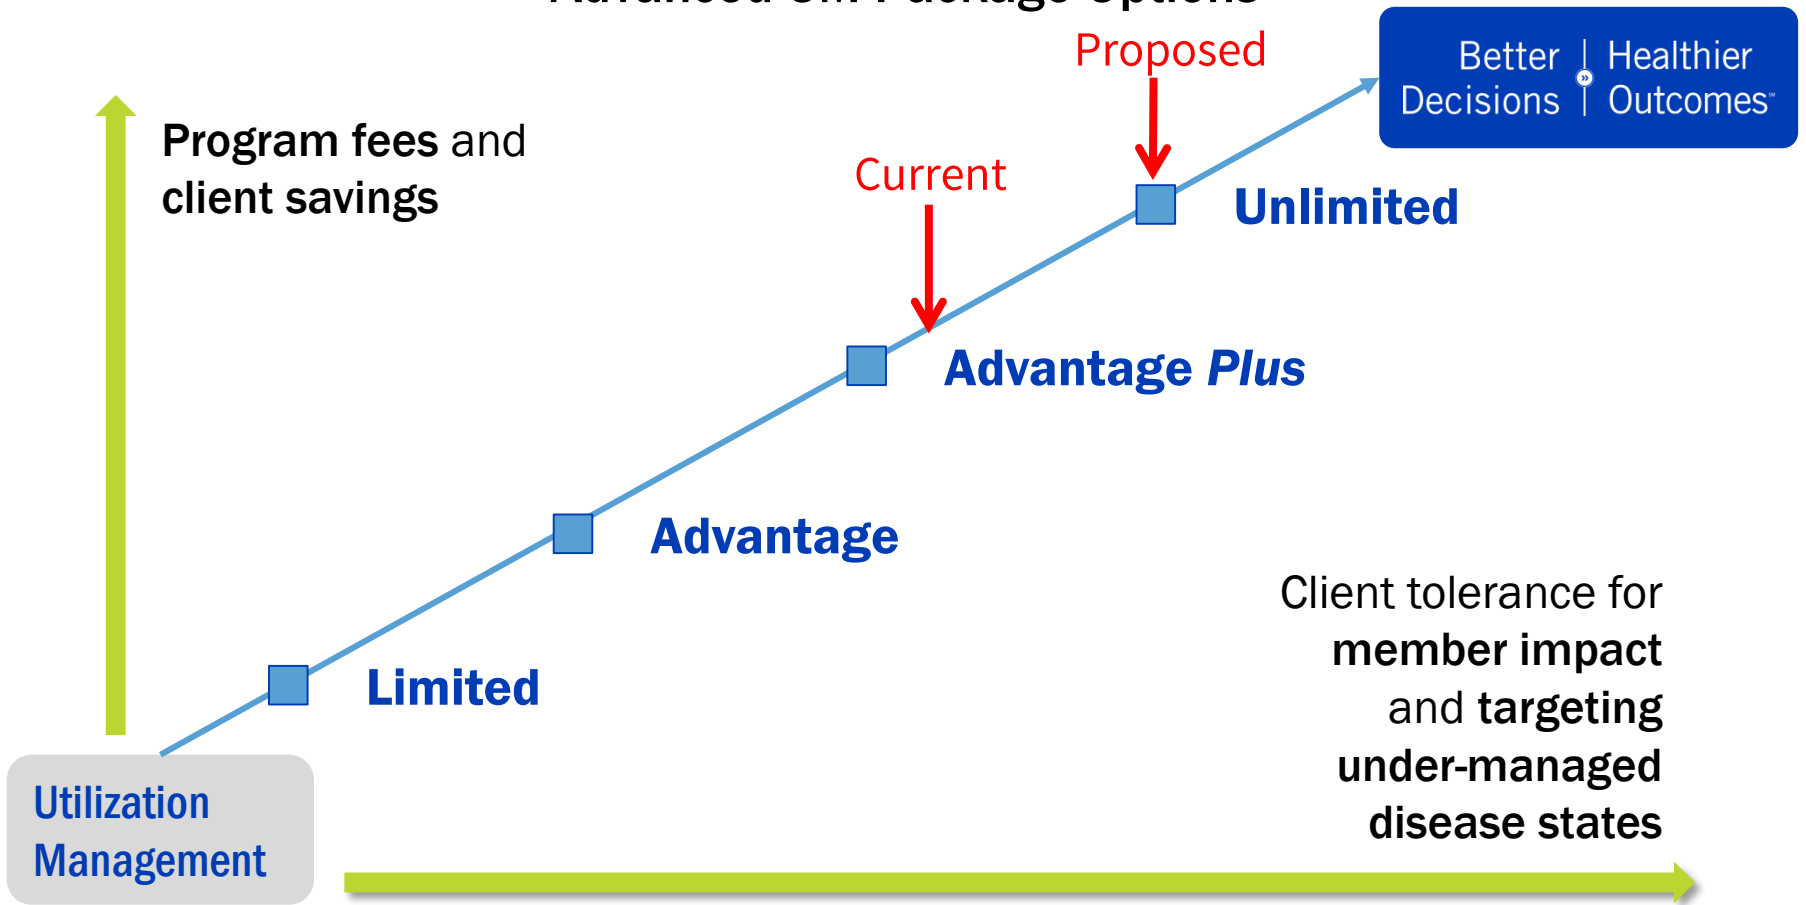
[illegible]

Proposed

Better Decisions | Healthier Outcomes

Program fees and client savings

Current

Unlimited

Advantage *Plus*

Advantage

Client tolerance for **member impact** and **targeting under-managed disease states**

Limited

Utilization Management